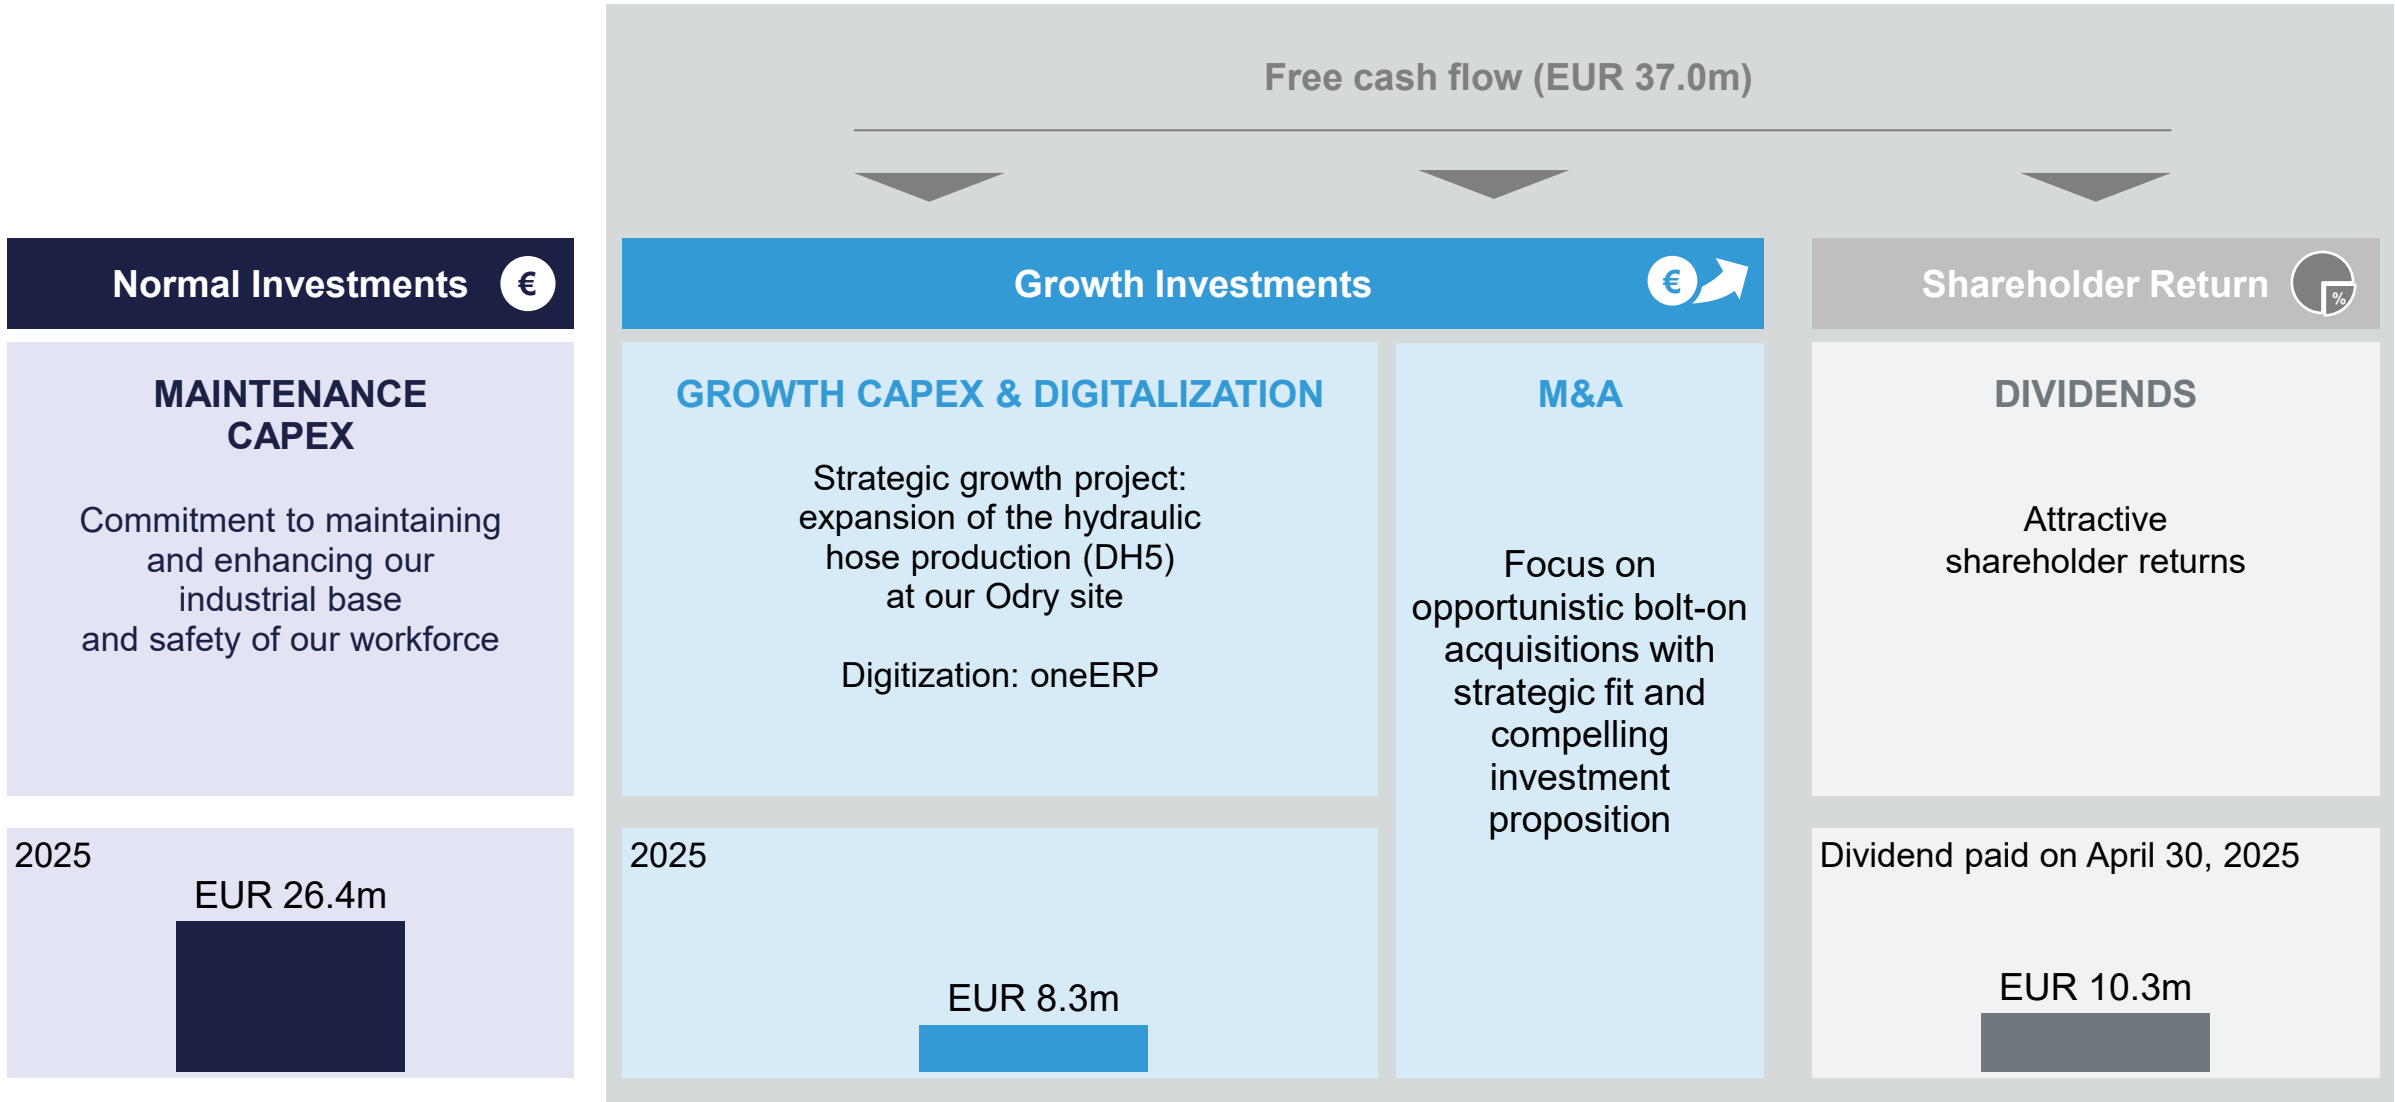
Free cash flow (EUR 37.0m)

Normal Investments €

Growth Investments €

Shareholder Return %

MAINTENANCE CAPEX

Commitment to maintaining and enhancing our industrial base and safety of our workforce

2025

EUR 26.4m

GROWTH CAPEX & DIGITALIZATION

Strategic growth project: expansion of the hydraulic hose production (DH5) at our Odry site

Digitization: oneERP

2025

EUR 8.3m

M&A

Focus on opportunistic bolt-on acquisitions with strategic fit and compelling investment proposition

DIVIDENDS

Attractive shareholder returns

Dividend paid on April 30, 2025

EUR 10.3m